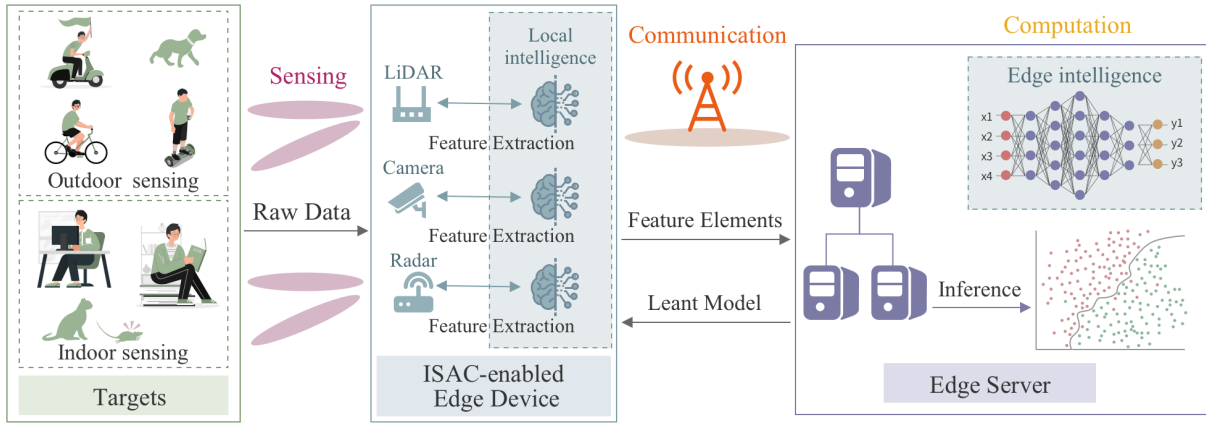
Outdoor sensing

Indoor sensing

Targets

Sensing

Raw Data

LiDAR

Local intelligence

Feature Extraction

Camera

Feature Extraction

Radar

Feature Extraction

ISAC-enabled Edge Device

Communication

Feature Elements

Leant Model

Computation

Edge intelligence

x1
x2
x3
x4

y1
y2
y3

Inference

Edge Server